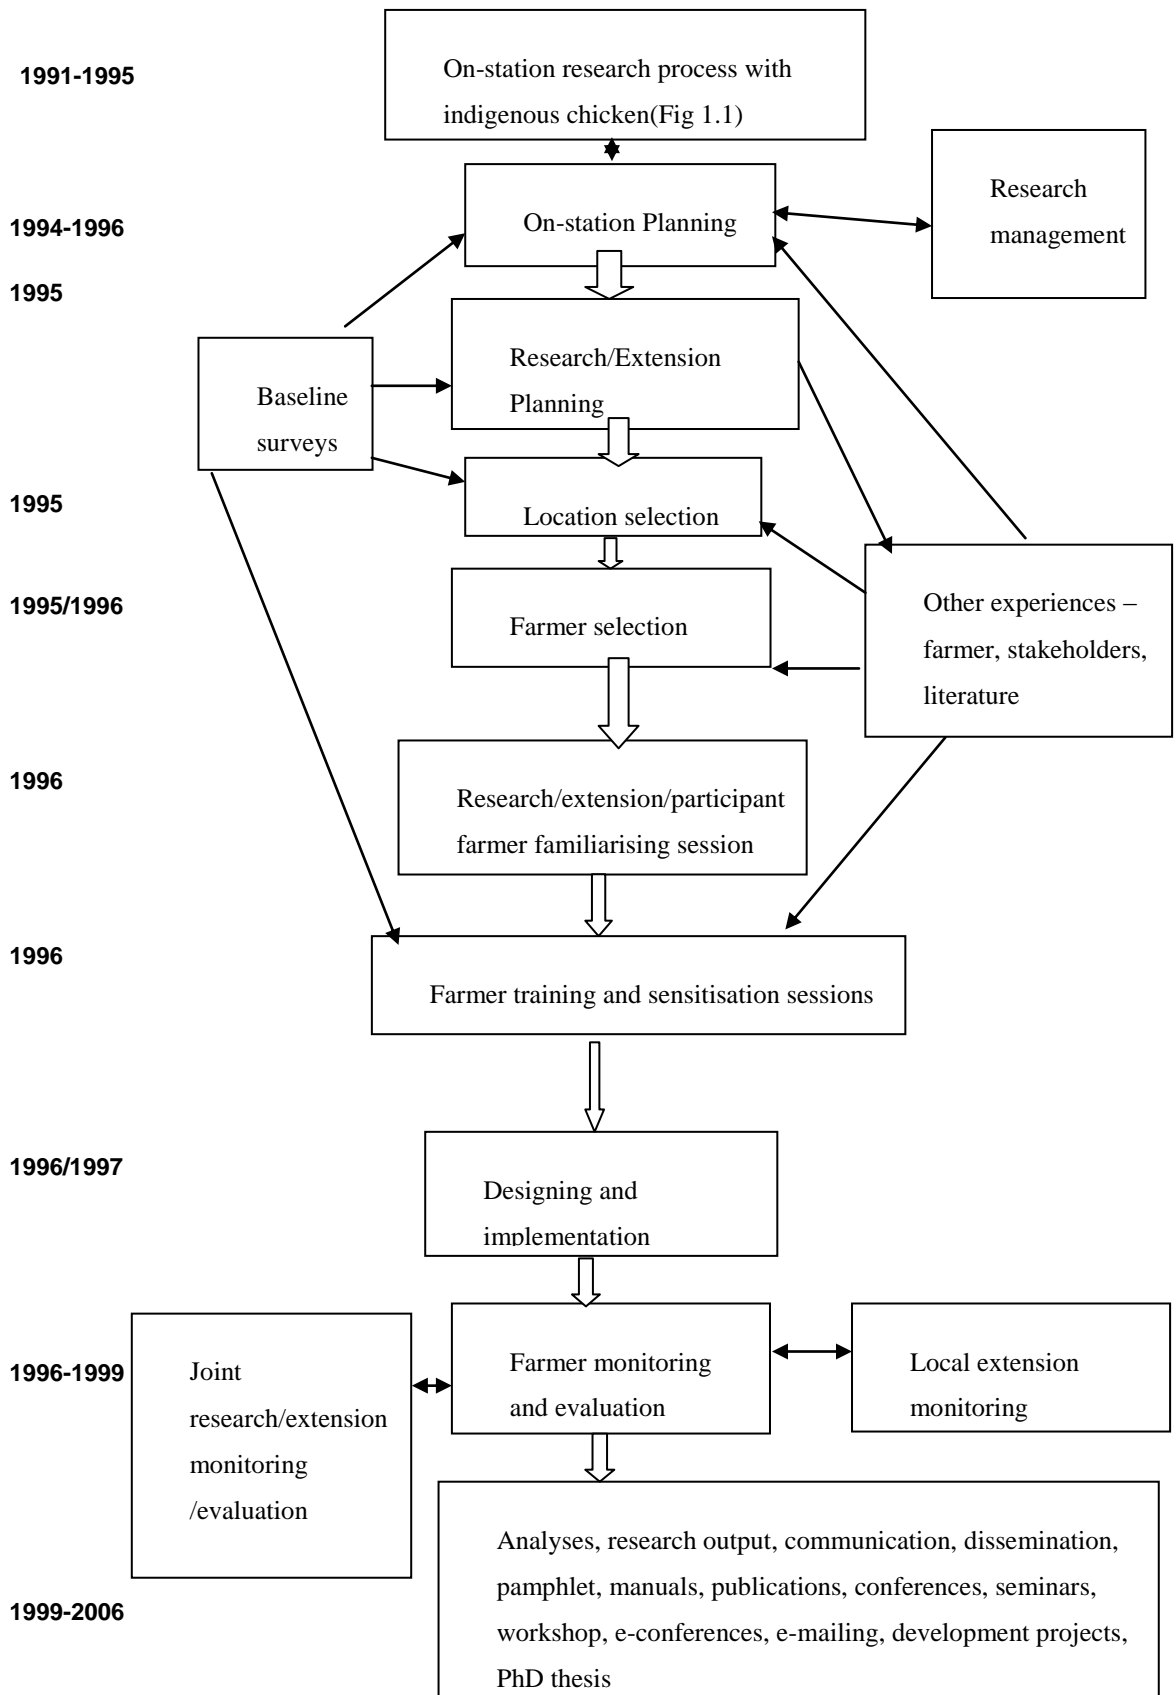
1991-1995

On-station research process with indigenous chicken(Fig 1.1)

1994-1996

On-station Planning

Research management

1995

Research/Extension Planning

Baseline surveys

1995

Location selection

1995/1996

Farmer selection

Other experiences – farmer, stakeholders, literature

1996

Research/extension/participant farmer familiarising session

1996

Farmer training and sensitisation sessions

1996/1997

Designing and implementation

1996-1999

Joint research/extension monitoring /evaluation

Farmer monitoring and evaluation

Local extension monitoring

1999-2006

Analyses, research output, communication, dissemination, pamphlet, manuals, publications, conferences, seminars, workshop, e-conferences, e-mailing, development projects, PhD thesis